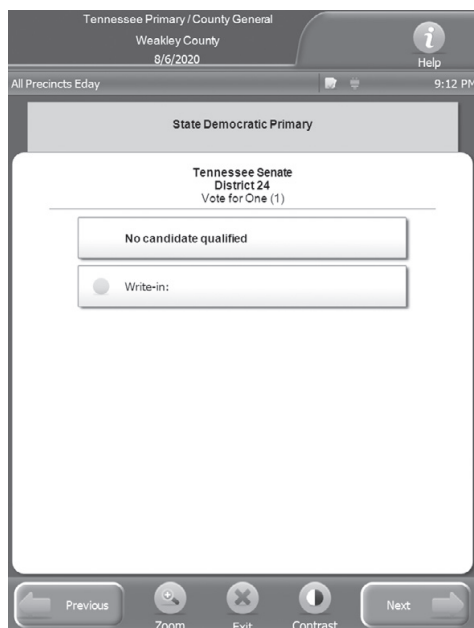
Tennessee Primary / County General
Weakley County
8/6/2020

Help

All Precincts Eday

9:12 PM

State Democratic Primary

Tennessee Senate
District 24
Vote for One (1)

No candidate qualified

Write-in:

Previous

Zoom

Exit

Contrast

Next